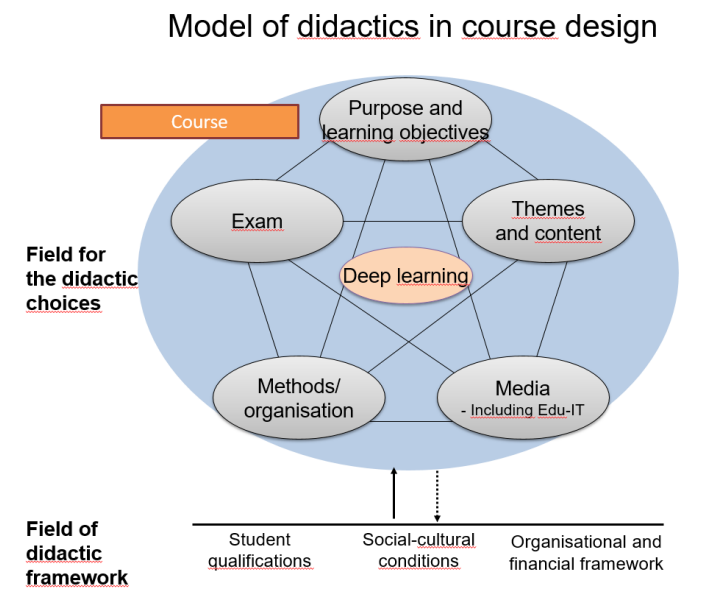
Model of didactics in course design

Course

Purpose and learning objectives

Exam

Themes and content

Deep learning

Field for the didactic choices

Methods/ organisation

Media
- Including Edu-IT

Field of didactic framework

Student qualifications

Social-cultural conditions

Organisational and financial framework